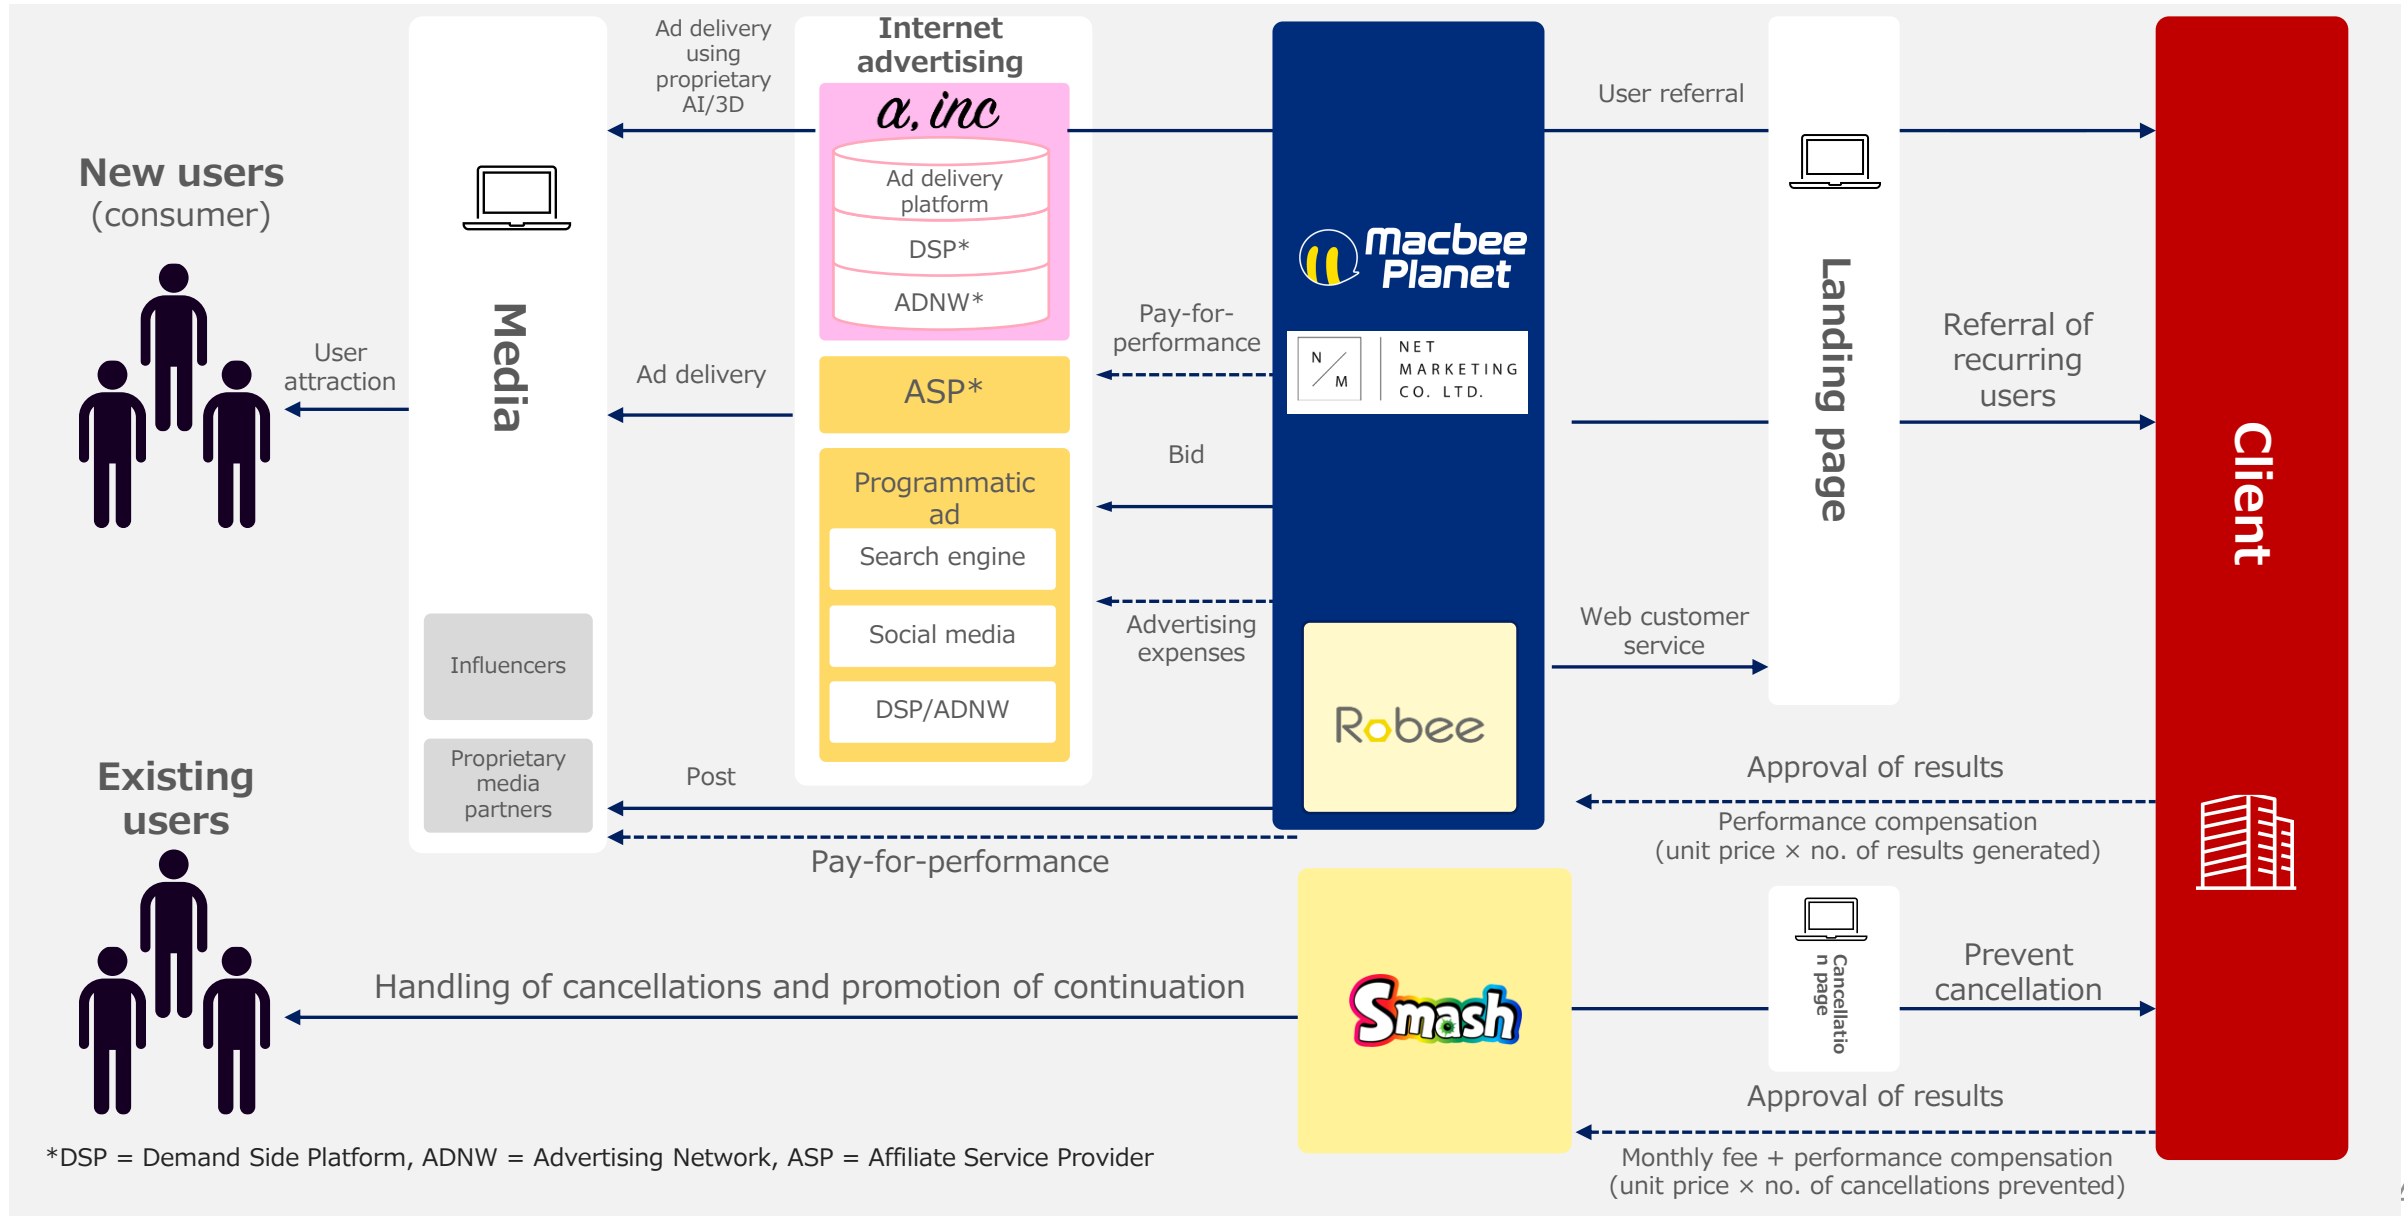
New users
(consumer)

User attraction

Media

Influencers

Proprietary media partners

Existing users

Ad delivery using proprietary AI/3D

Internet advertising

α, inc

Ad delivery platform

DSP*

ADNW*

Ad delivery

ASP*

Programmatic ad

Search engine

Social media

DSP/ADNW

Pay-for-performance

Bid

Advertising expenses

Post

Pay-for-performance

Macbee Planet

N M NET MARKETING CO. LTD.

Robee

Smash

User referral

Landing page

Referral of recurring users

Web customer service

Client

Approval of results

Performance compensation
(unit price × no. of results generated)

Handling of cancellations and promotion of continuation

Cancellation page

Prevent cancellation

Approval of results

Monthly fee + performance compensation
(unit price × no. of cancellations prevented)

*DSP = Demand Side Platform, ADNW = Advertising Network, ASP = Affiliate Service Provider